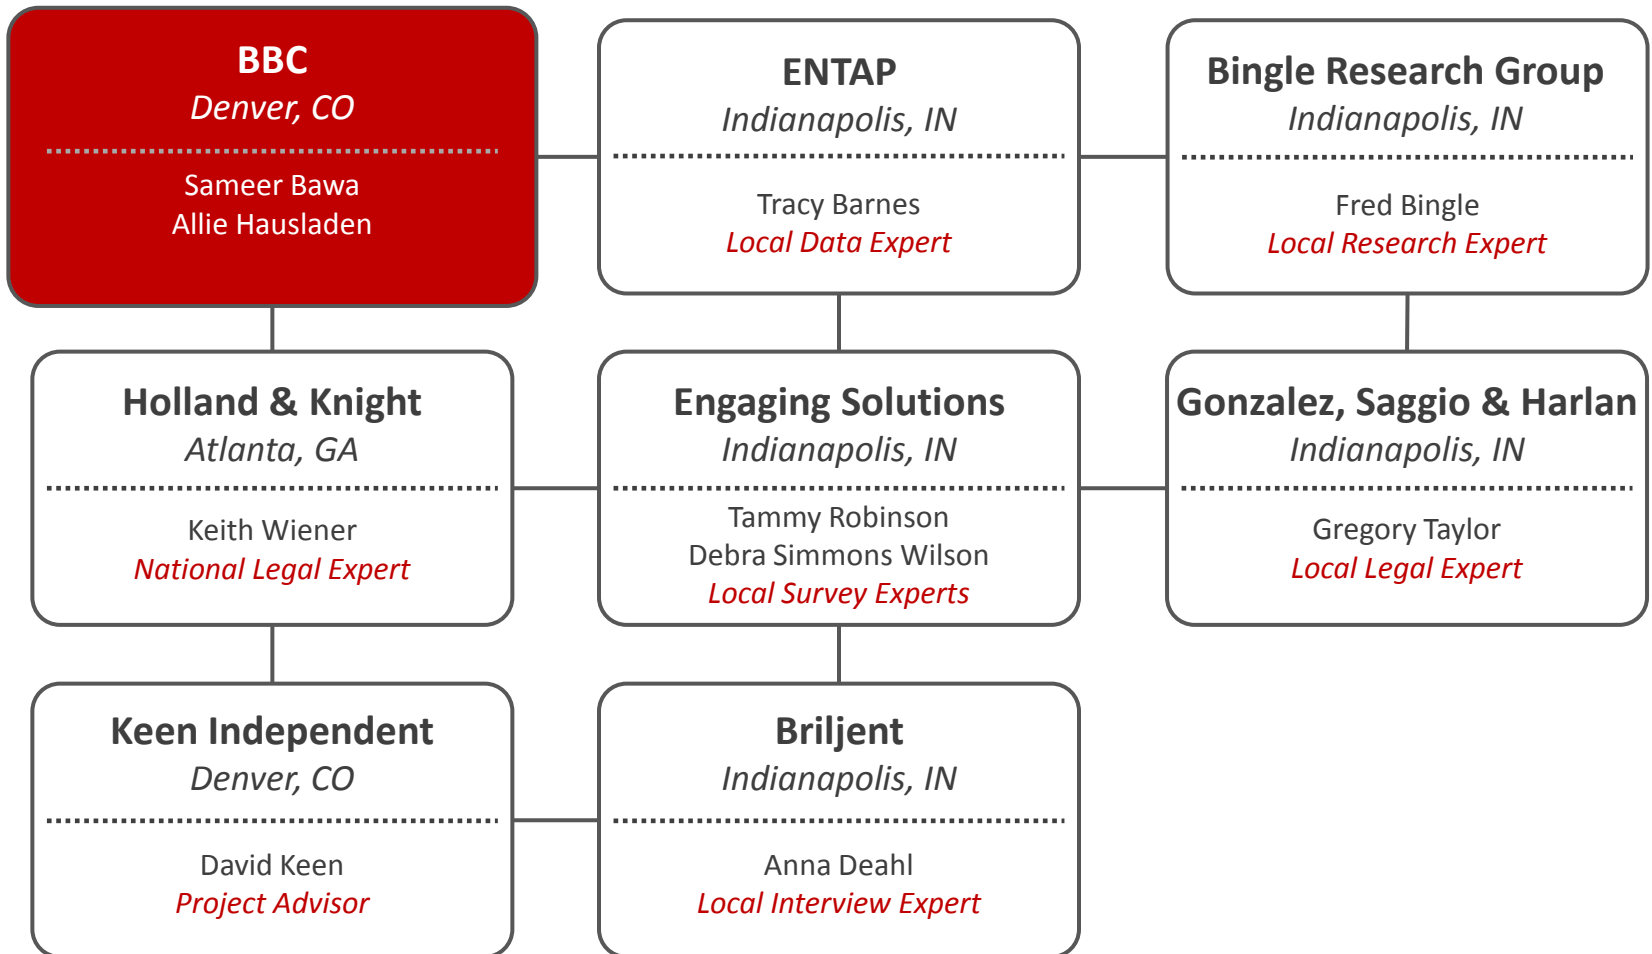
BBC
Denver, CO

Sameer Bawa
Allie Hausladen

ENTAP
Indianapolis, IN

Tracy Barnes
Local Data Expert

Bingle Research Group
Indianapolis, IN

Fred Bingle
Local Research Expert

Holland & Knight
Atlanta, GA

Keith Wiener
National Legal Expert

Engaging Solutions
Indianapolis, IN

Tammy Robinson
Debra Simmons Wilson
Local Survey Experts

Gonzalez, Saggio & Harlan
Indianapolis, IN

Gregory Taylor
Local Legal Expert

Keen Independent
Denver, CO

David Keen
Project Advisor

Briljent
Indianapolis, IN

Anna Deahl
Local Interview Expert